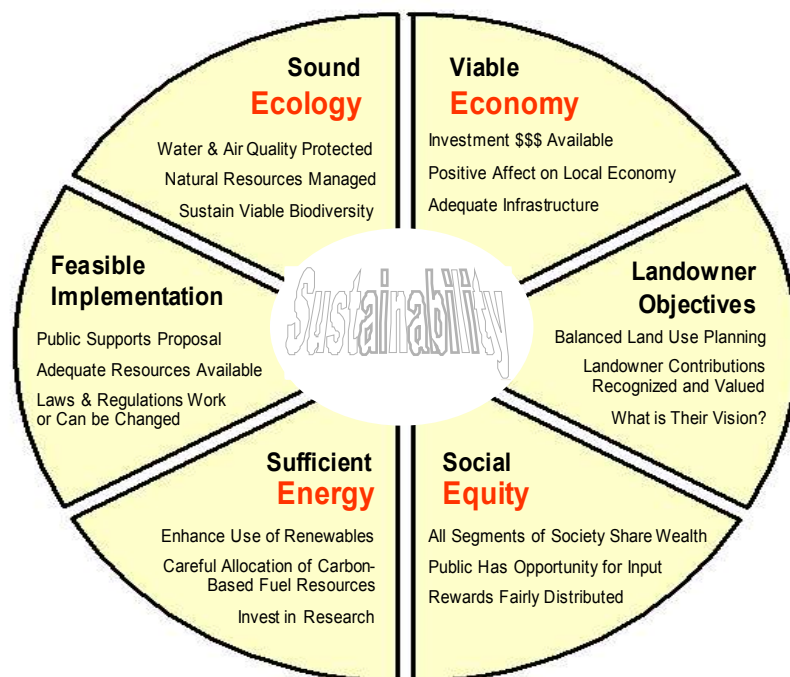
Sound
Ecology

Water & Air Quality Protected

Natural Resources Managed

Sustain Viable Biodiversity

Viable
Economy

Investment $$$ Available

Positive Affect on Local Economy

Adequate Infrastructure

Feasible
Implementation

Public Supports Proposal

Adequate Resources Available

Laws & Regulations Work or Can be Changed

Sustainability

Landowner
Objectives

Balanced Land Use Planning

Landowner Contributions Recognized and Valued

What is Their Vision?

Sufficient
Energy

Enhance Use of Renewables

Careful Allocation of Carbon-Based Fuel Resources

Invest in Research

Social
Equity

All Segments of Society Share Wealth

Public Has Opportunity for Input

Rewards Fairly Distributed